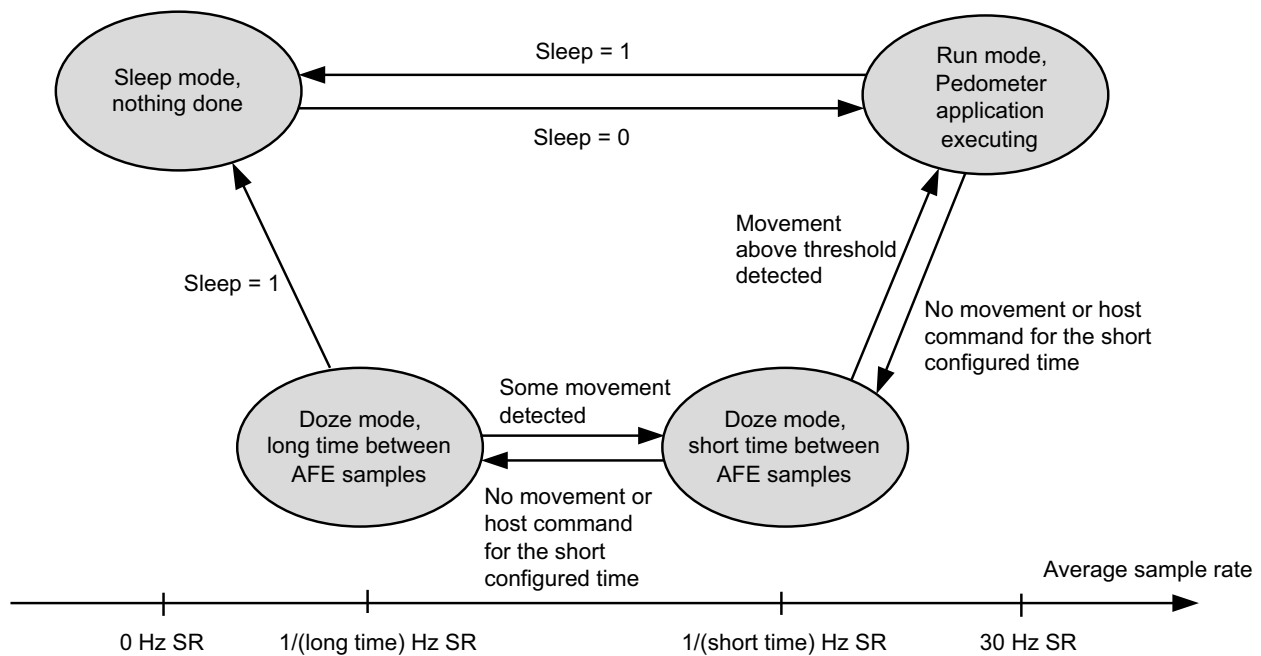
Sleep mode, nothing done

Sleep = 1

Sleep = 0

Run mode, Pedometer application executing

Movement above threshold detected

No movement or host command for the short configured time

Sleep = 1

Some movement detected

Doze mode, long time between AFE samples

Doze mode, short time between AFE samples

No movement or host command for the short configured time

Average sample rate

0 Hz SR

1/(long time) Hz SR

1/(short time) Hz SR

30 Hz SR